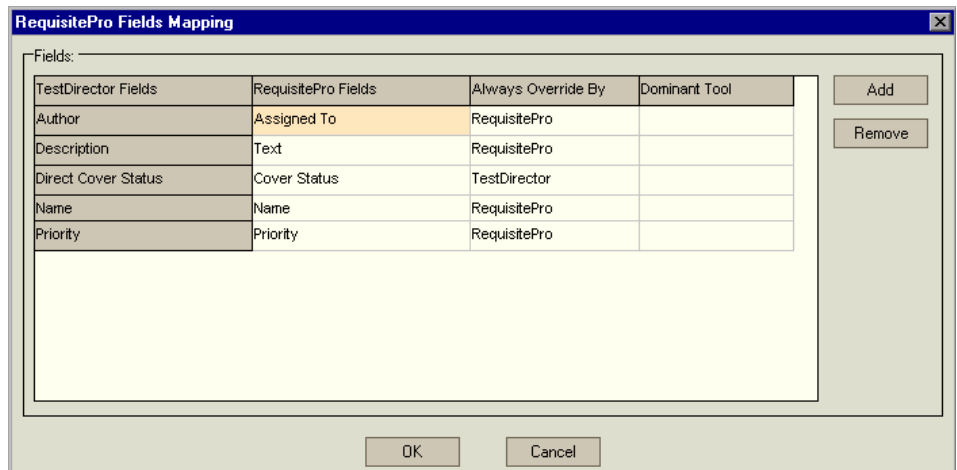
RequisitePro Fields Mapping

Fields:

| TestDirector Fields | RequisitePro Fields | Always Override By | Dominant Tool |
|---|---|---|---|
| Author | Assigned To | RequisitePro | |
| Description | Text | RequisitePro | |
| Direct Cover Status | Cover Status | TestDirector | |
| Name | Name | RequisitePro | |
| Priority | Priority | RequisitePro | |

Add

Remove

OK

Cancel